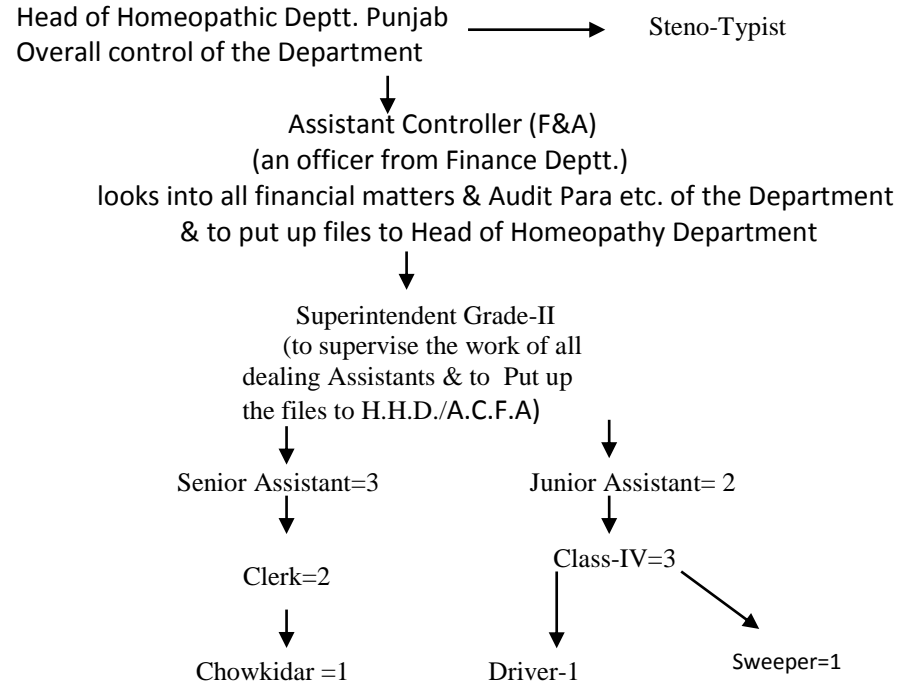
Head of Homeopathic Deptt. Punjab
Overall control of the Department

Steno-Typist

Assistant Controller (F&A)
(an officer from Finance Deptt.)
looks into all financial matters & Audit Para etc. of the Department
& to put up files to Head of Homeopathy Department

Superintendent Grade-II
(to supervise the work of all dealing Assistants & to Put up the files to H.H.D./A.C.F.A)

Senior Assistant=3

Clerk=2

Chowkidar =1

Junior Assistant= 2

Class-IV=3

Driver-1

Sweeper=1